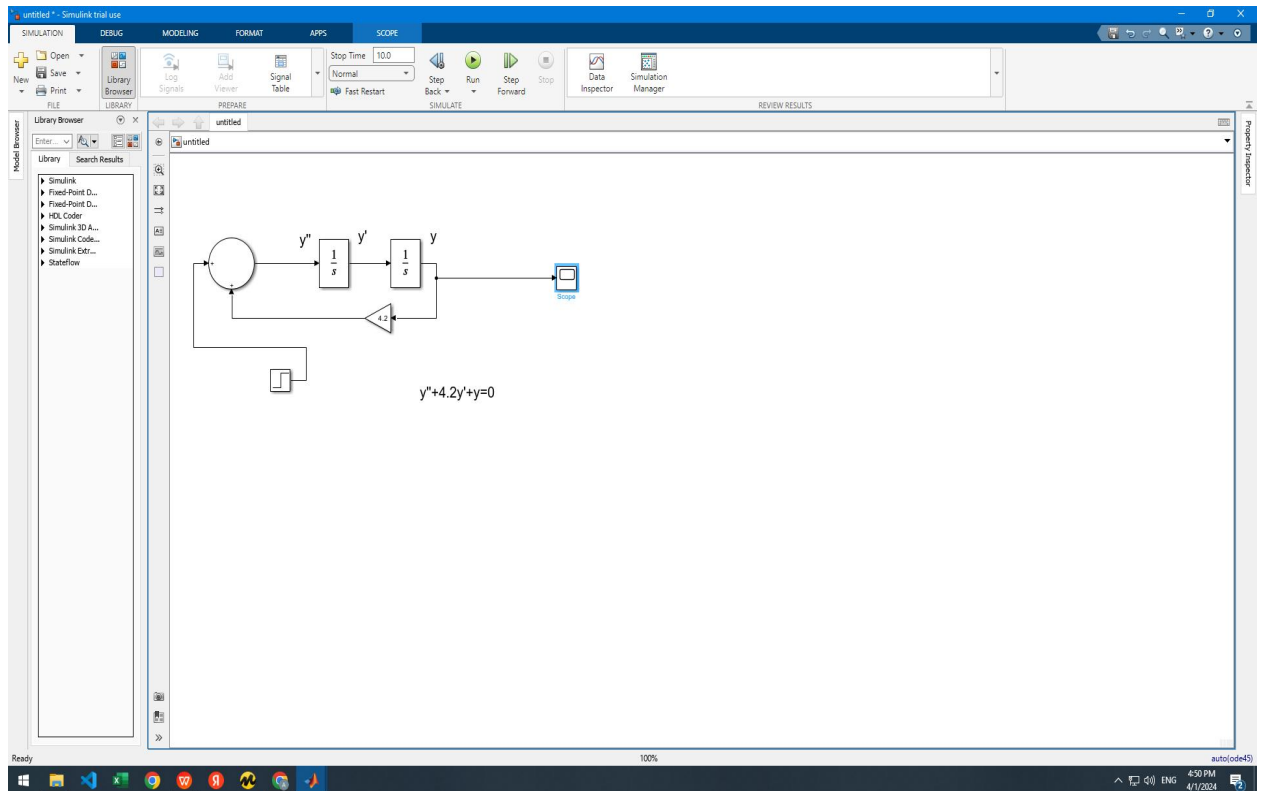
untitled * - Simulink trial use

SIMULATION DEBUG MODELING FORMAT APPS SCOPE

New Open Save Print FILE
Library Browser LIBRARY
Log Signals Add Viewer Signal Table PREPARE
Stop Time 10.0
Normal
Fast Restart
Step Back Run Step Forward Stop SIMULATE
Data Inspector Simulation Manager REVIEW RESULTS

Model Browser
Library Browser
Enter...
Library Search Results
Simulink
Fixed-Point D...
Fixed-Point D...
HDL Coder
Simulink 3D A...
Simulink Code...
Simulink Extr...
Stateflow

untitled
untitled

Property Inspector

y'' y' y
+
+
$\frac{1}{s}$ $\frac{1}{s}$
4.2
Scope

y''+4.2y'+y=0

Ready 100% auto(ode45)

ENG 4:50 PM 4/1/2024